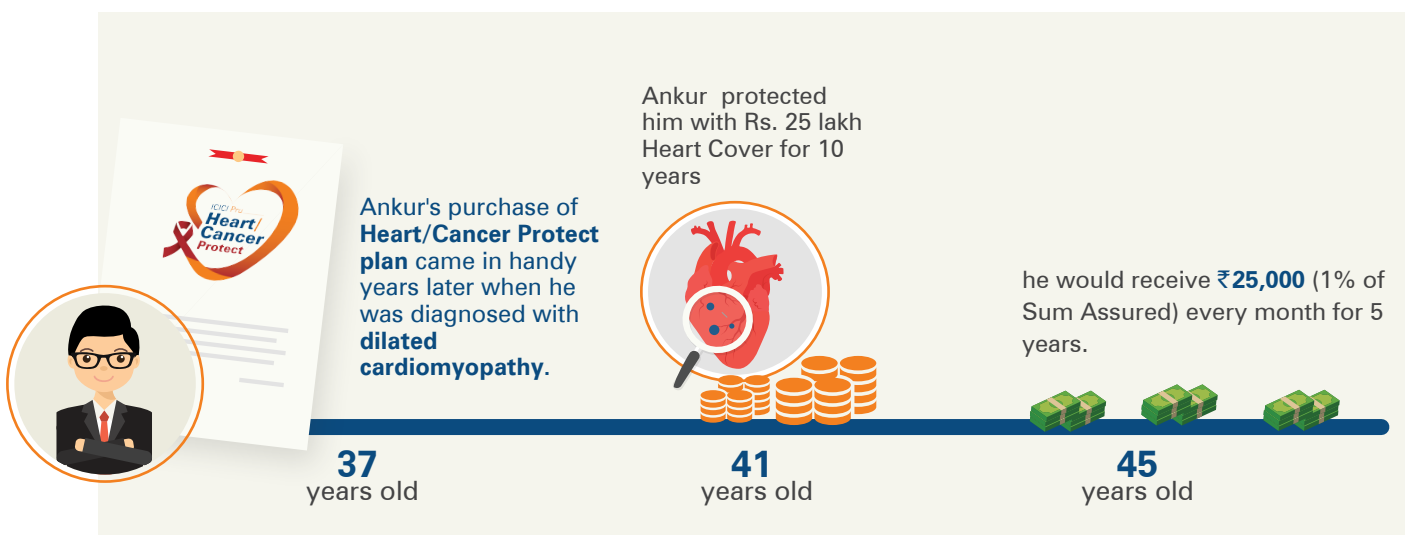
ICICI Pru Heart/ Cancer Protect

Ankur's purchase of **Heart/Cancer Protect plan** came in handy years later when he was diagnosed with **dilated cardiomyopathy**.

Ankur protected him with Rs. 25 lakh Heart Cover for 10 years

he would receive ₹**25,000** (1% of Sum Assured) every month for 5 years.

**37** years old

**41** years old

**45** years old